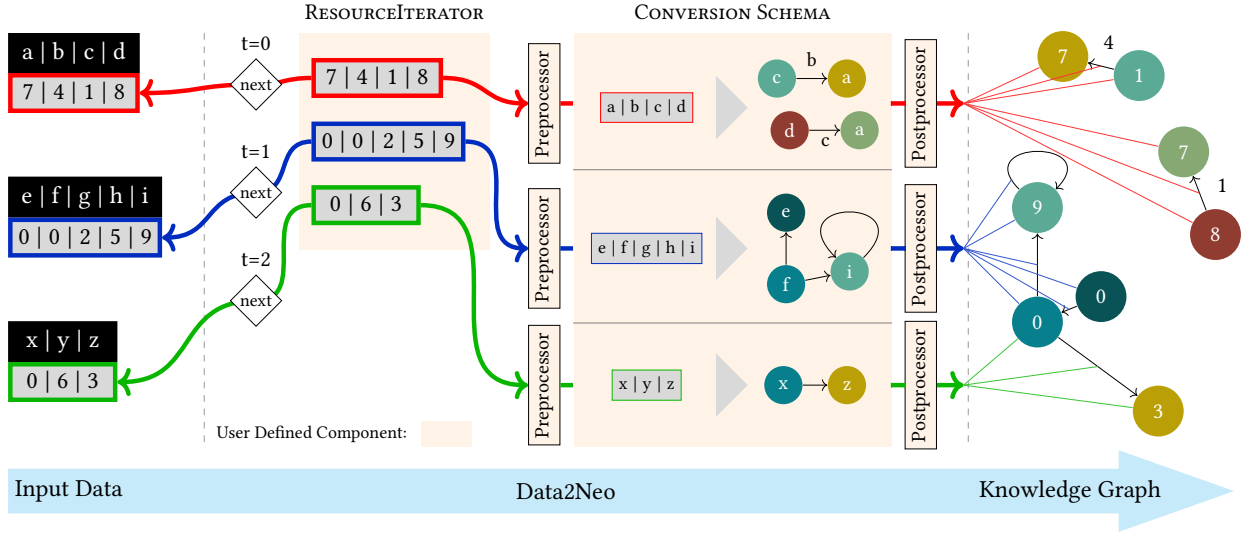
ResourceIterator

Conversion Schema

a | b | c | d
7 | 4 | 1 | 8

t=0
next
7 | 4 | 1 | 8

Preprocessor
a | b | c | d
c
b
a
d
c
a
Postprocessor

7
4
1
7
1
8

e | f | g | h | i
0 | 0 | 2 | 5 | 9

t=1
next
0 | 0 | 2 | 5 | 9
0 | 6 | 3

Preprocessor
e | f | g | h | i
e
f
i
Postprocessor

9
0
0

x | y | z
0 | 6 | 3

t=2
next

Preprocessor
x | y | z
x
z
Postprocessor

3

User Defined Component:

Input Data
Data2Neo
Knowledge Graph